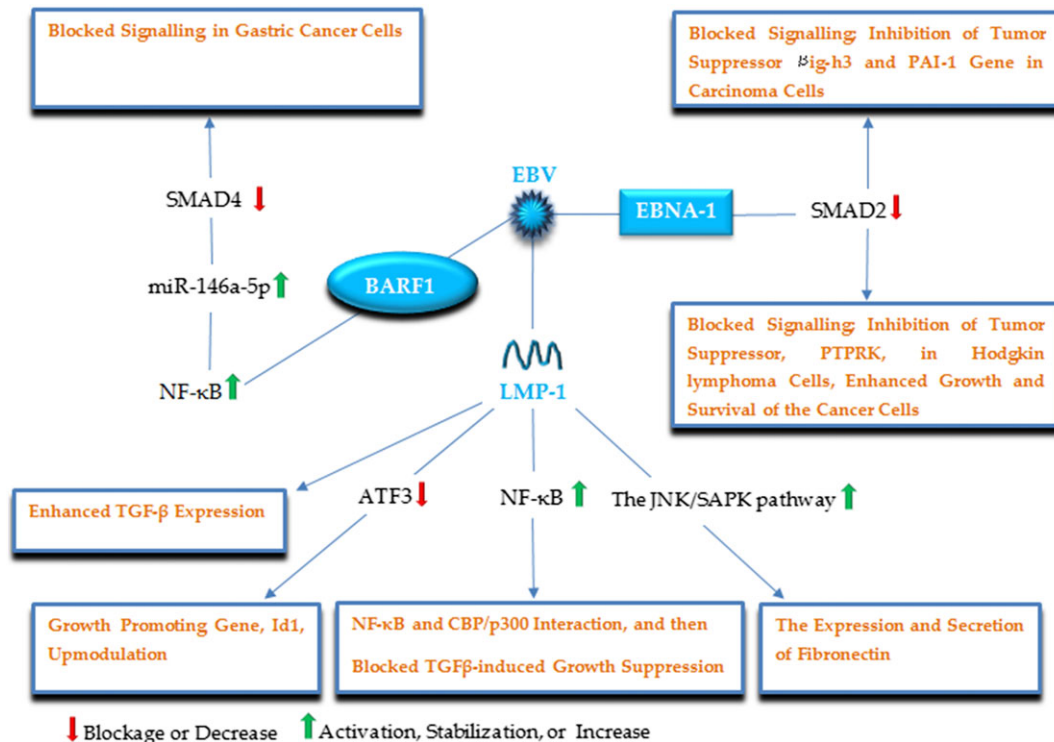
Blocked Signalling in Gastric Cancer Cells

Blocked Signalling; Inhibition of Tumor Suppressor βig-h3 and PAI-1 Gene in Carcinoma Cells

EBV

SMAD4

EBNA-1

SMAD2

miR-146a-5p

BARF1

NF-κB

LMP-1

Blocked Signalling; Inhibition of Tumor Suppressor, PTPRK, in Hodgkin lymphoma Cells, Enhanced Growth and Survival of the Cancer Cells

Enhanced TGF-β Expression

ATF3

NF-κB

The JNK/SAPK pathway

Growth Promoting Gene, Id1, Upmodulation

NF-κB and CBP/p300 Interaction, and then Blocked TGFβ-induced Growth Suppression

The Expression and Secretion of Fibronectin

Blockage or Decrease Activation, Stabilization, or Increase